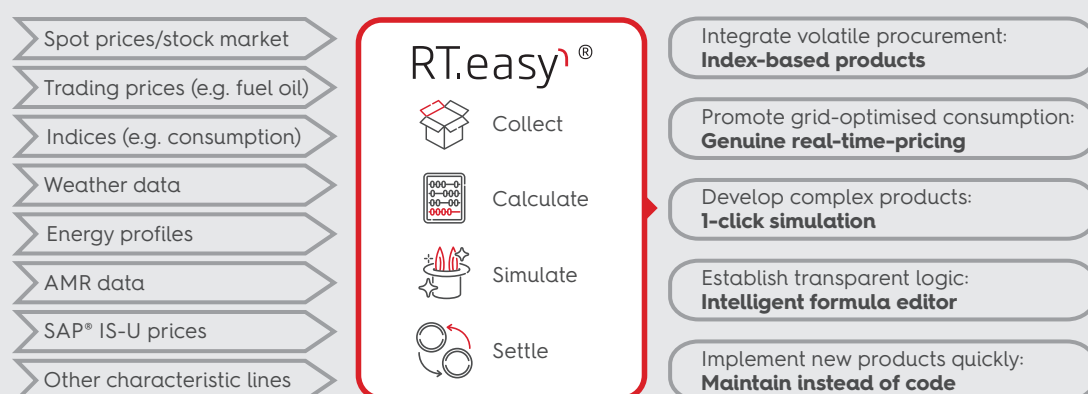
Spot prices/stock market

Trading prices (e.g. fuel oil)

Indices (e.g. consumption)

Weather data

Energy profiles

AMR data

SAP® IS-U prices

Other characteristic lines

RT.easy ®

Collect

Calculate

Simulate

Settle

Integrate volatile procurement:
**Index-based products**

Promote grid-optimised consumption:
**Genuine real-time-pricing**

Develop complex products:
**1-click simulation**

Establish transparent logic:
**Intelligent formula editor**

Implement new products quickly:
**Maintain instead of code**